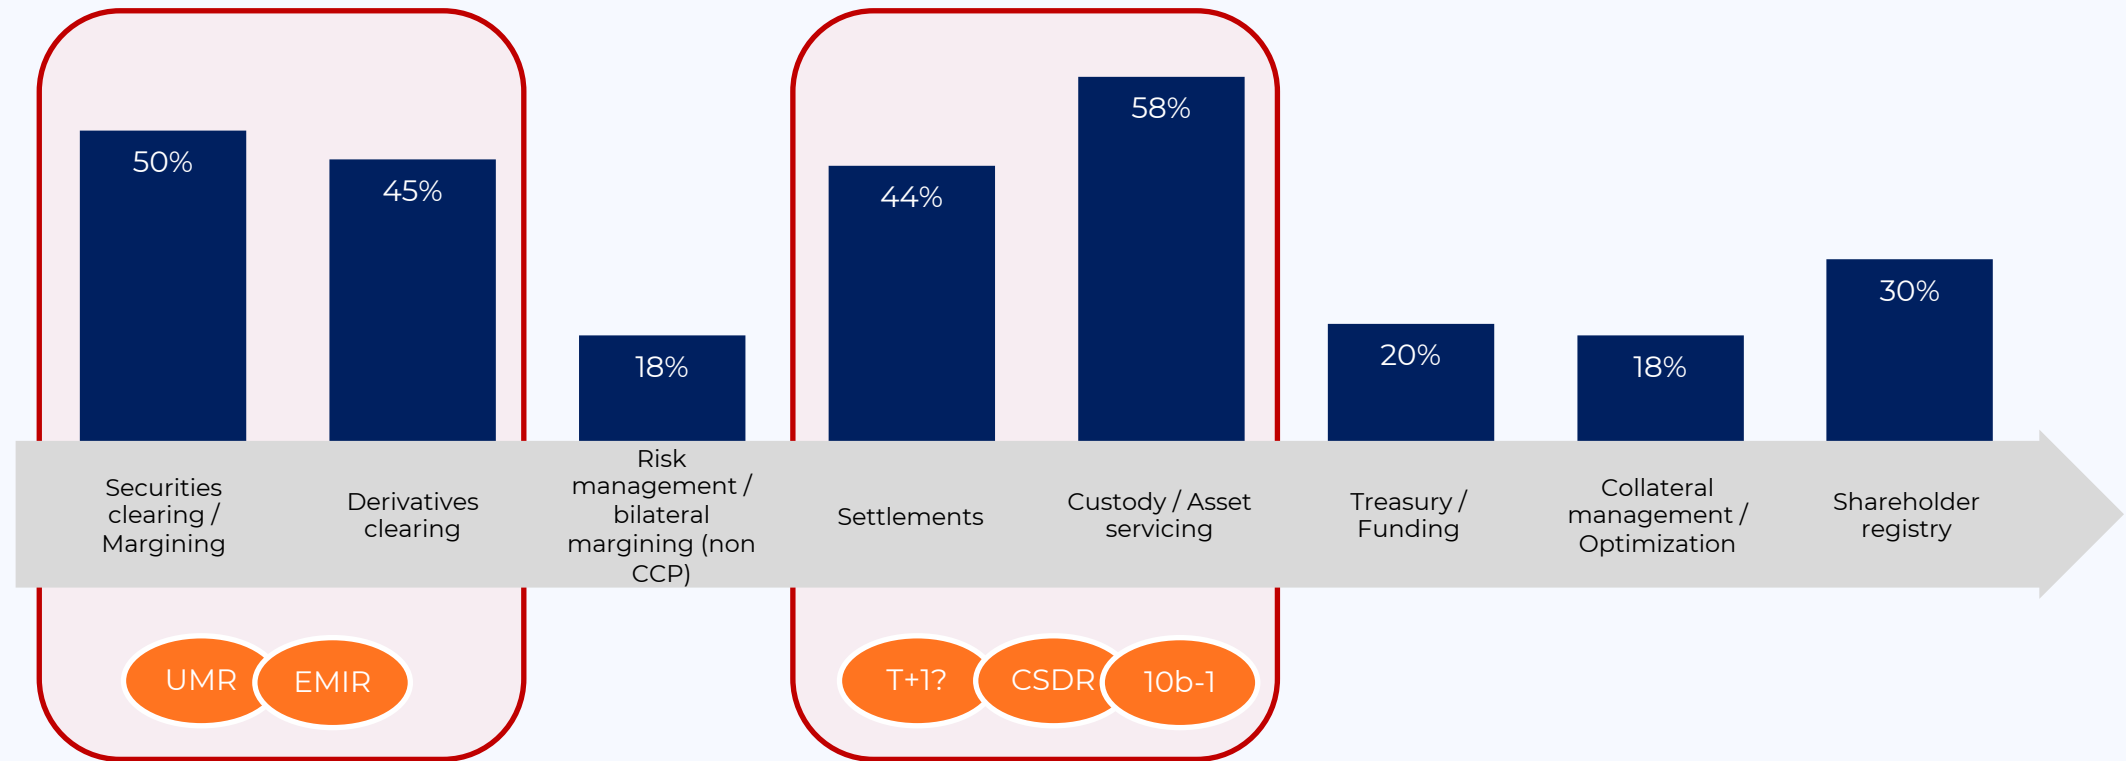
50%
Securities clearing / Margining

45%
Derivatives clearing

18%
Risk management / bilateral margining (non CCP)

44%
Settlements

58%
Custody / Asset servicing

20%
Treasury / Funding

18%
Collateral management / Optimization

30%
Shareholder registry

UMR
EMIR

T+1?
CSDR
10b-1